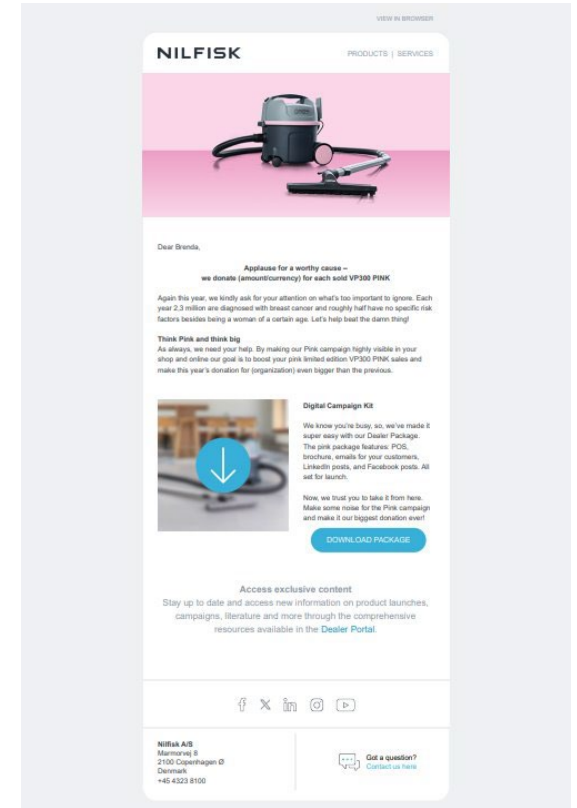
VIEW IN BROWSER

NILFISK

PRODUCTS | SERVICES

Dear Brenda,

Applause for a worthy cause – we donate (amount/currency) for each sold VP300 PINK

Again this year, we kindly ask for your attention on what's too important to ignore. Each year 2.3 million are diagnosed with breast cancer and roughly half have no specific risk factors besides being a woman of a certain age. Let's help beat the damn thing!

Think Pink and think big
As always, we need your help. By making our Pink campaign highly visible in your shop and online our goal is to boost your pink limited edition VP300 PINK sales and make this year's donation for (organization) even bigger than the previous.

Digital Campaign Kit

We know you're busy, so, we've made it super easy with our Dealer Package. The pink package features: POS, brochure, emails for your customers, LinkedIn posts, and Facebook posts. All set for launch.

Now, we trust you to take it from here. Make some noise for the Pink campaign and make it our biggest donation ever!

DOWNLOAD PACKAGE

Access exclusive content
Stay up to date and access new information on product launches, campaigns, literature and more through the comprehensive resources available in the Dealer Portal.

Nilfisk A/S
Marmorvej 8
2100 Copenhagen Ø
Denmark
+45 4323 8100

Got a question?
Contact us here